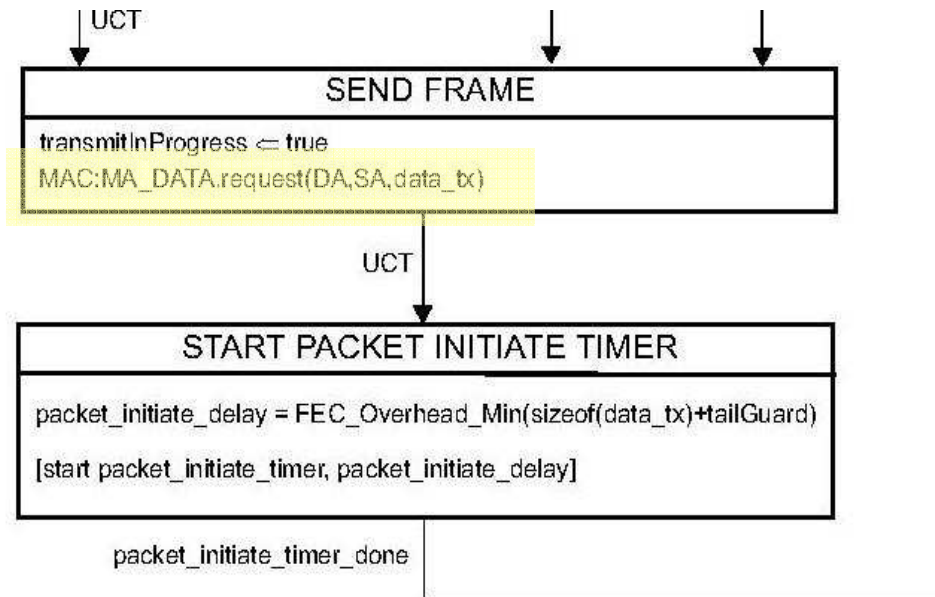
UCT

SEND FRAME

transmitInProgress ⇐ true
MAC:MA_DATA.request(DA,SA,data_tx)

UCT

START PACKET INITIATE TIMER

packet_initiate_delay = FEC_Overhead_Min(sizeof(data_tx)+tailGuard)

[start packet_initiate_timer, packet_initiate_delay]

packet_initiate_timer_done